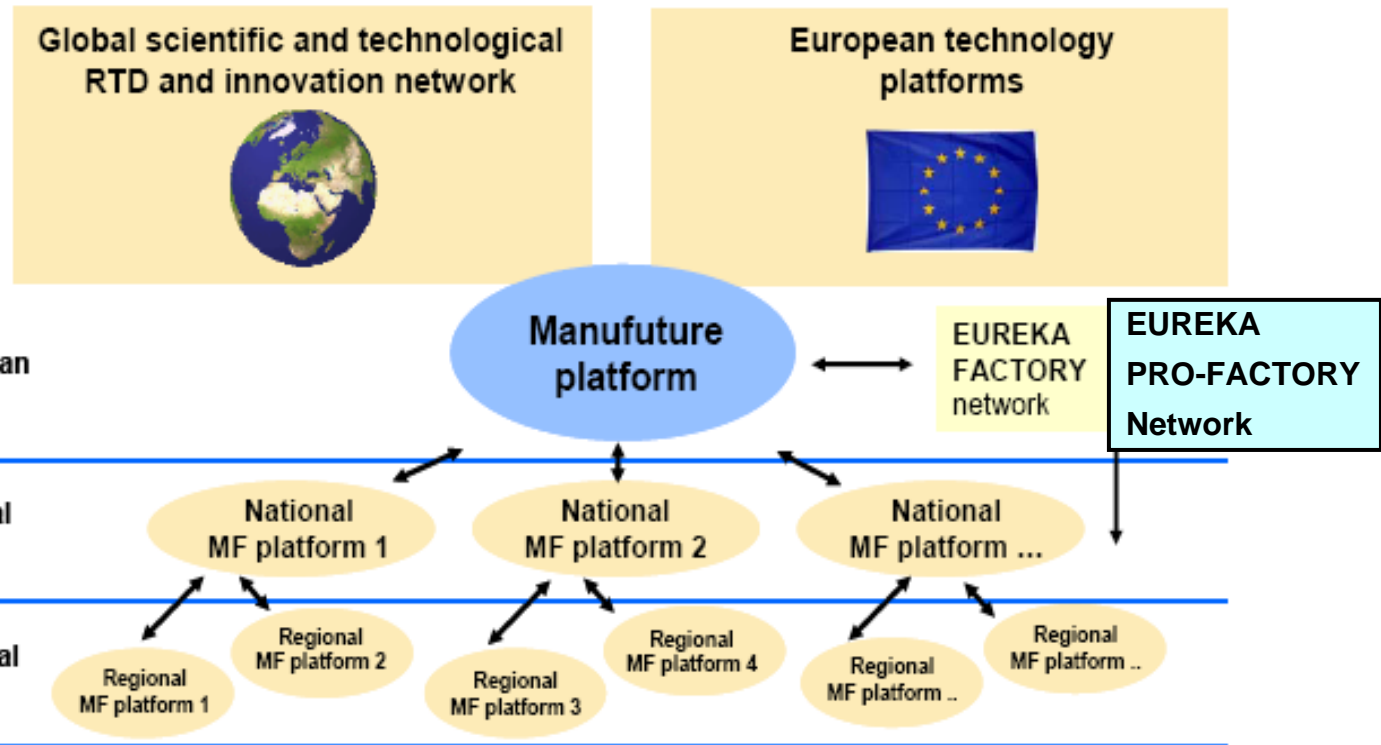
Global scientific and technological RTD and innovation network

European technology platforms

an

Manufuture platform

EUREKA FACTORY network

EUREKA
PRO-FACTORY
Network

al

National MF platform 1

National MF platform 2

National MF platform ...

al

Regional MF platform 2

Regional MF platform 1

Regional MF platform 4

Regional MF platform 3

Regional MF platform ..

Regional MF platform ..